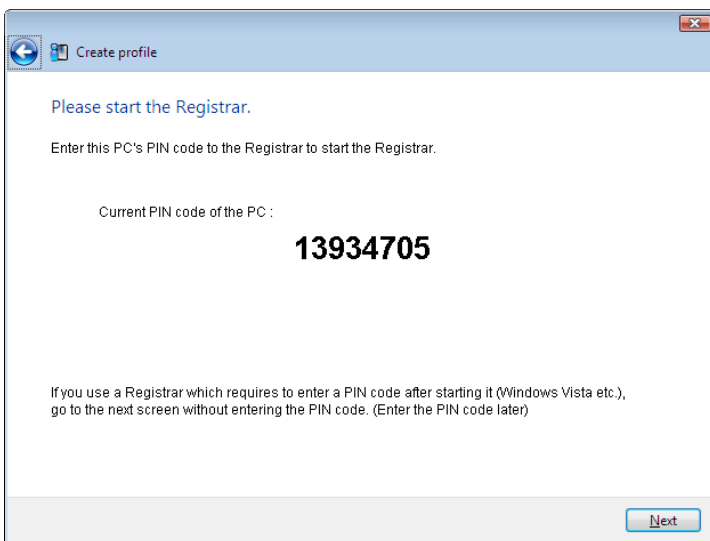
Create profile

Please start the Registrar.

Enter this PC's PIN code to the Registrar to start the Registrar.

Current PIN code of the PC :

13934705

If you use a Registrar which requires to enter a PIN code after starting it (Windows Vista etc.), go to the next screen without entering the PIN code. (Enter the PIN code later)

Next